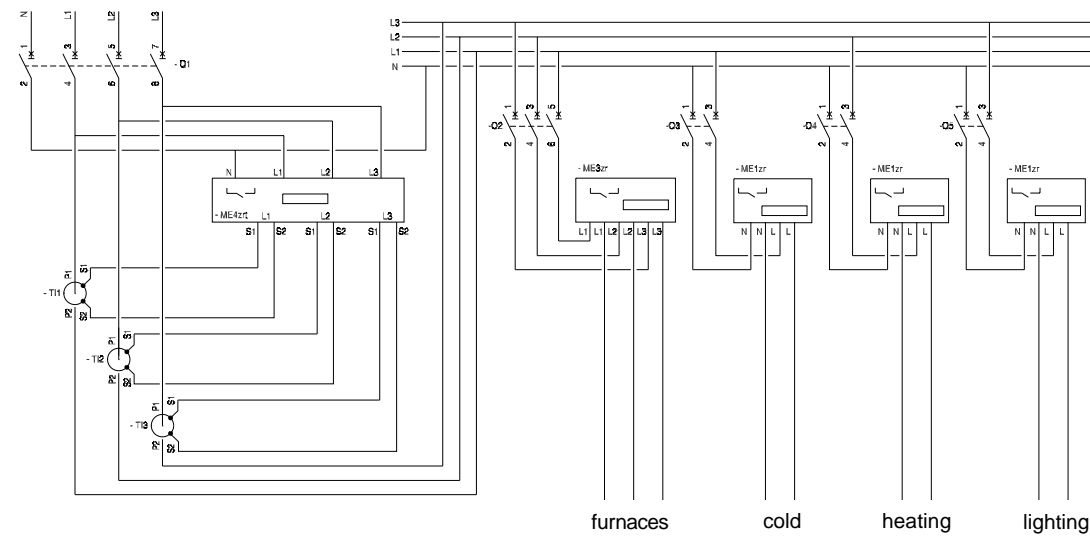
N L1 L2 L3
1 3 5 7
2 4 6 8
- Q1
L3
L2
L1
N
N L1 L2 L3
- ME4zrt L1 L2 L3
S1 S2 S1 S2 S1 S2
P1 S1
- TI1
P2 S2
P1 S1
- TI2
P2 S2
P1 S1
- TI3
P2 S2
1 3 5
-Q2
2 4 6
- ME3zr
L1 L1 L2 L2 L3 L3
1 3
-Q3
2 4
- ME1zr
N N L L
1 3
-Q4
2 4
- ME1zr
N N L L
1 3
-Q5
2 4
- ME1zr
N N L L
furnaces cold heating lighting